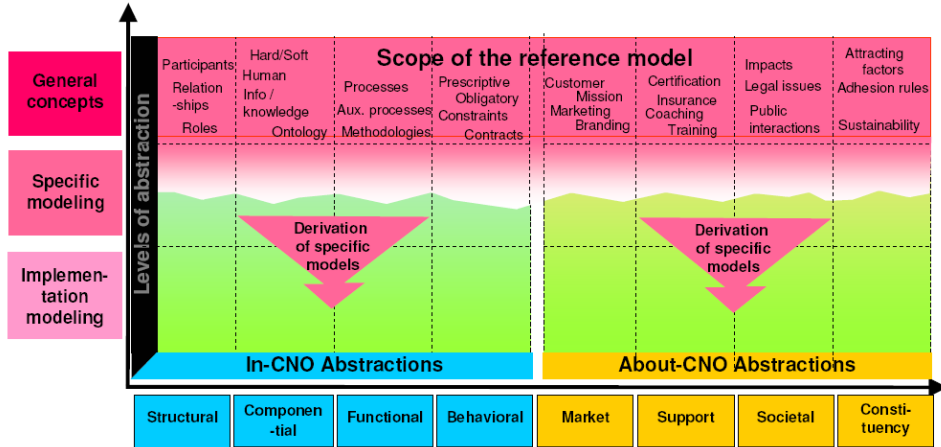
General concepts

Specific modeling

Implementation modeling

Levels of abstraction

Scope of the reference model

Participants
Relation -ships
Roles

Hard/Soft
Human
Info / knowledge
Ontology

Processes
Aux. processes
Methodologies

Prescriptive
Obligatory
Constraints
Contracts

Customer
Mission
Marketing
Branding

Certification
Insurance
Coaching
Training

Impacts
Legal issues
Public interactions

Attracting factors
Adhesion rules
Sustainability

Derivation of specific models

Derivation of specific models

In-CNO Abstractions

About-CNO Abstractions

Structural

Componen -tial

Functional

Behavioral

Market

Support

Societal

Constituency